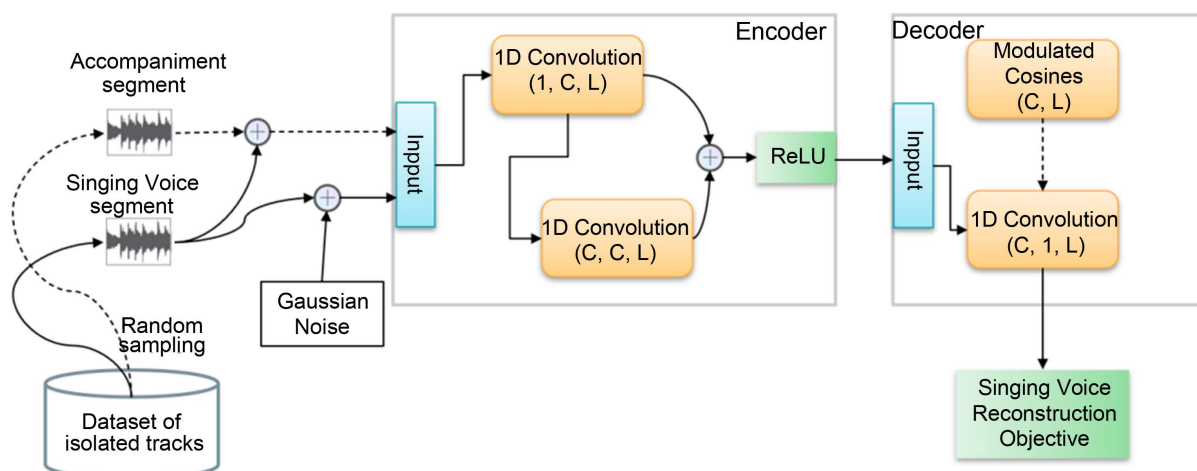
Accompaniment segment

Singing Voice segment

Random sampling

Dataset of isolated tracks

Gaussian Noise

Encoder

Inpput

1D Convolution (1, C, L)

1D Convolution (C, C, L)

ReLU

Decoder

Inpput

Modulated Cosines (C, L)

1D Convolution (C, 1, L)

Singing Voice Reconstruction Objective